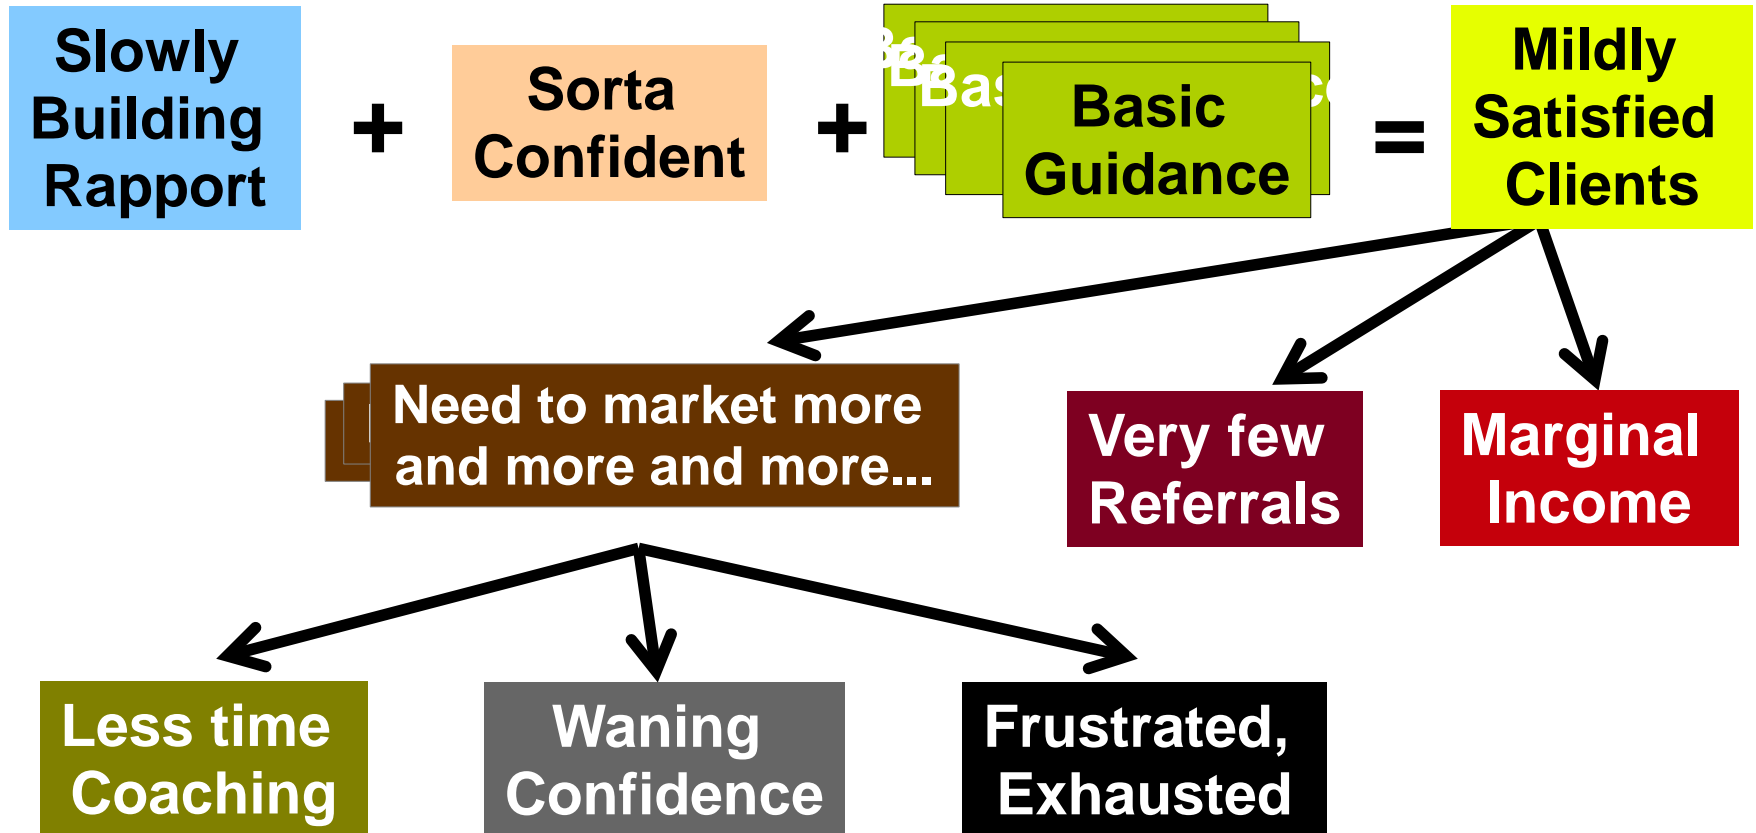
Slowly Building Rapport

+

Sorta Confident

+

Basic Guidance

=

Mildly Satisfied Clients

Need to market more and more and more...

Very few Referrals

Marginal Income

Less time Coaching

Waning Confidence

Frustrated, Exhausted